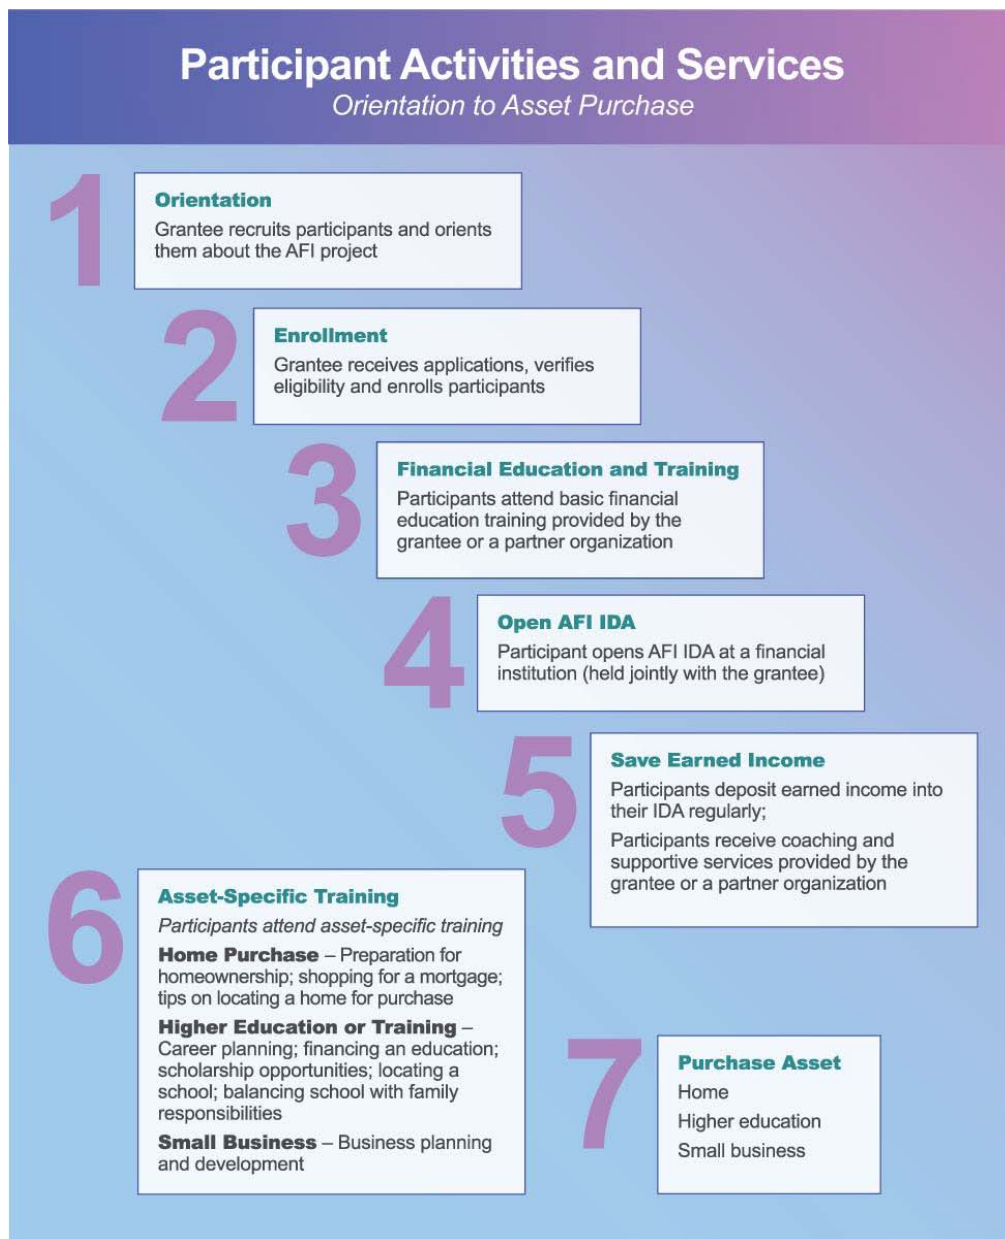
Participant Activities and Services
Orientation to Asset Purchase

1
Orientation
Grantee recruits participants and orients them about the AFI project

2
Enrollment
Grantee receives applications, verifies eligibility and enrolls participants

3
Financial Education and Training
Participants attend basic financial education training provided by the grantee or a partner organization

4
Open AFI IDA
Participant opens AFI IDA at a financial institution (held jointly with the grantee)

5
Save Earned Income
Participants deposit earned income into their IDA regularly;

Participants receive coaching and supportive services provided by the grantee or a partner organization

6
Asset-Specific Training
Participants attend asset-specific training

Home Purchase – Preparation for homeownership; shopping for a mortgage; tips on locating a home for purchase

Higher Education or Training – Career planning; financing an education; scholarship opportunities; locating a school; balancing school with family responsibilities

Small Business – Business planning and development

7
Purchase Asset
Home
Higher education
Small business